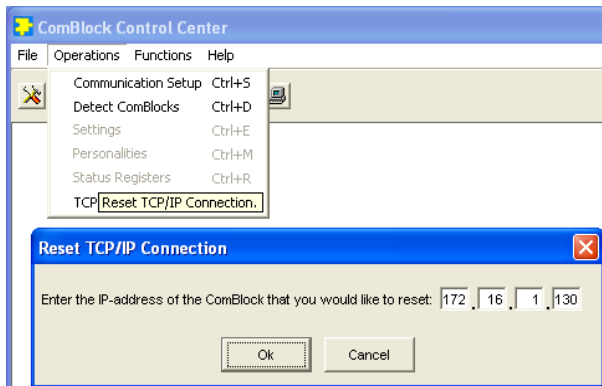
ComBlock Control Center

File Operations Functions Help

Communication Setup Ctrl+S
Detect ComBlocks Ctrl+D
Settings Ctrl+E
Personalities Ctrl+M
Status Registers Ctrl+R
TCP Reset TCP/IP Connection.

Reset TCP/IP Connection

Enter the IP-address of the ComBlock that you would like to reset: 172 . 16 . 1 . 130

Ok Cancel